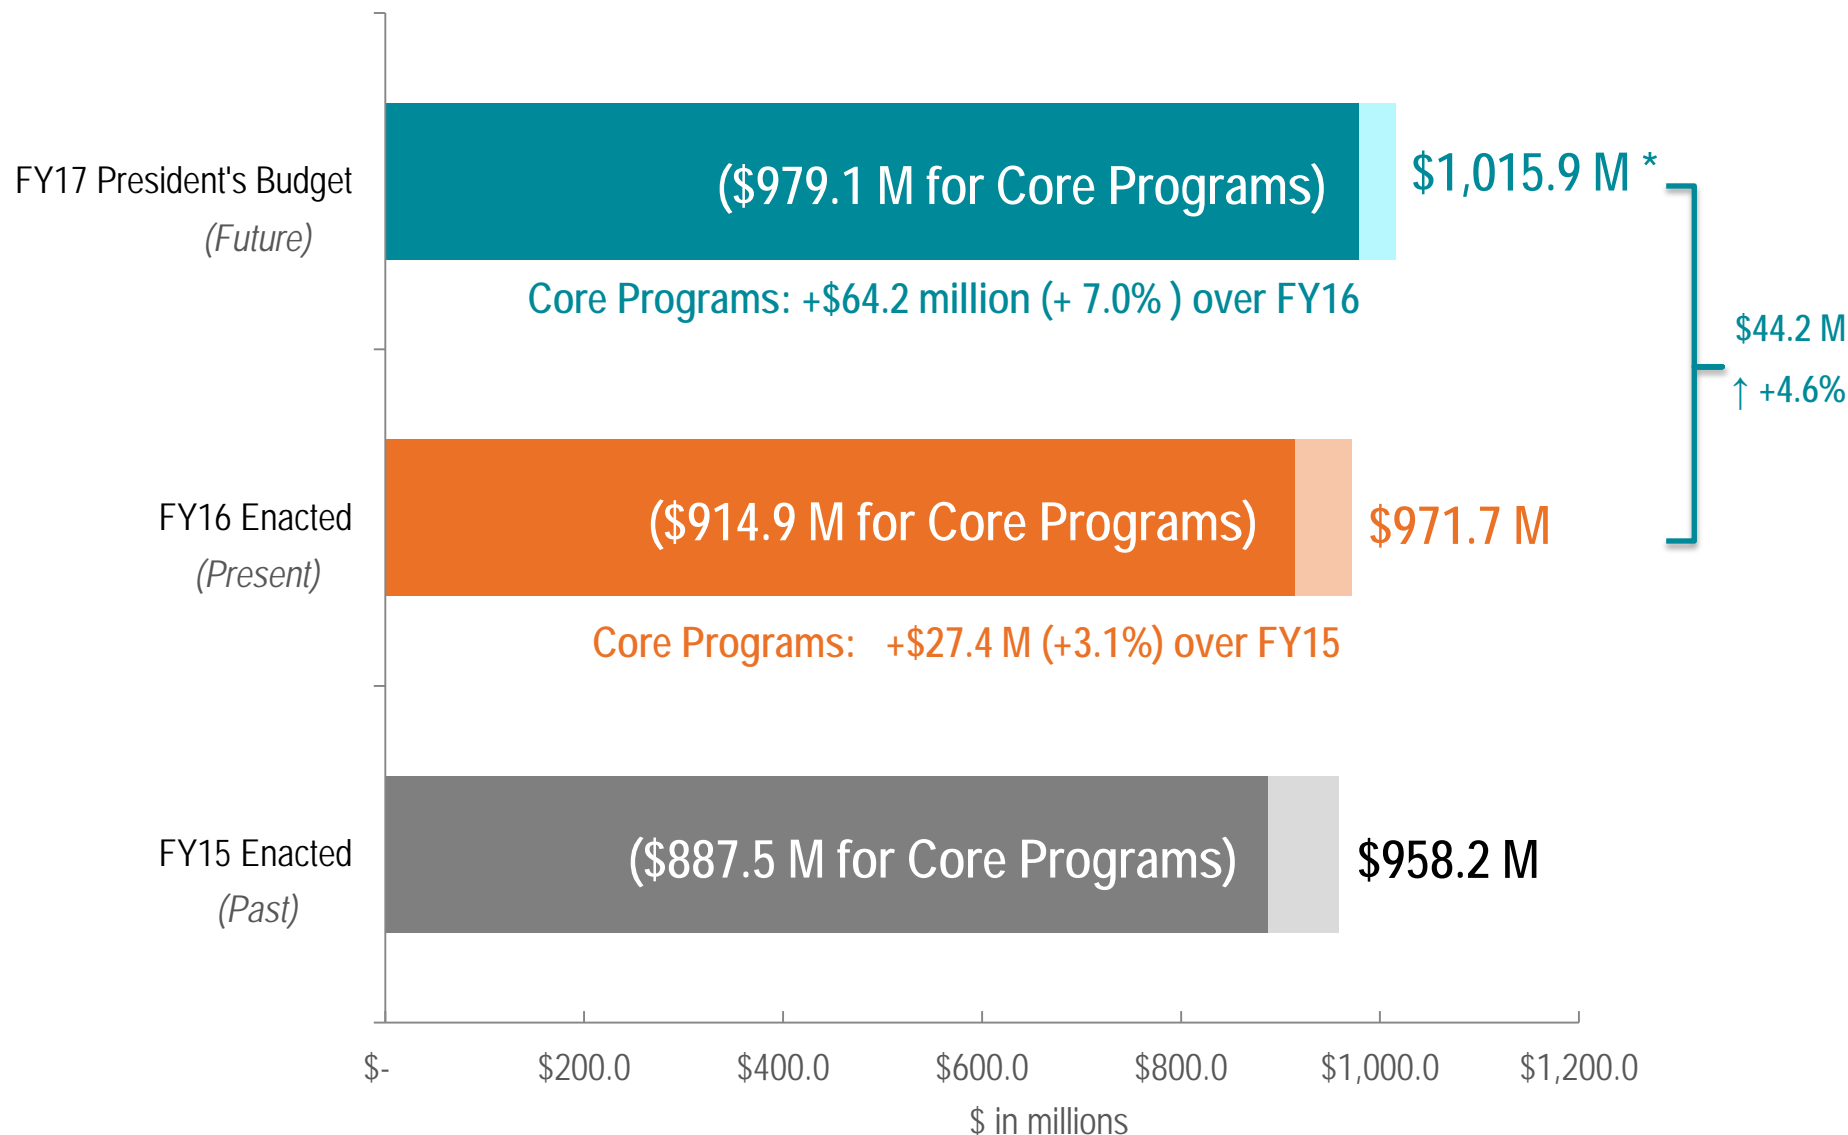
FY17 President's Budget
(Future)

($979.1 M for Core Programs)

$1,015.9 M *

Core Programs: +$64.2 million (+ 7.0% ) over FY16

$44.2 M
↑ +4.6%

FY16 Enacted
(Present)

($914.9 M for Core Programs)

$971.7 M

Core Programs: +$27.4 M (+3.1%) over FY15

FY15 Enacted
(Past)

($887.5 M for Core Programs)

$958.2 M

$- $200.0 $400.0 $600.0 $800.0 $1,000.0 $1,200.0

$ in millions